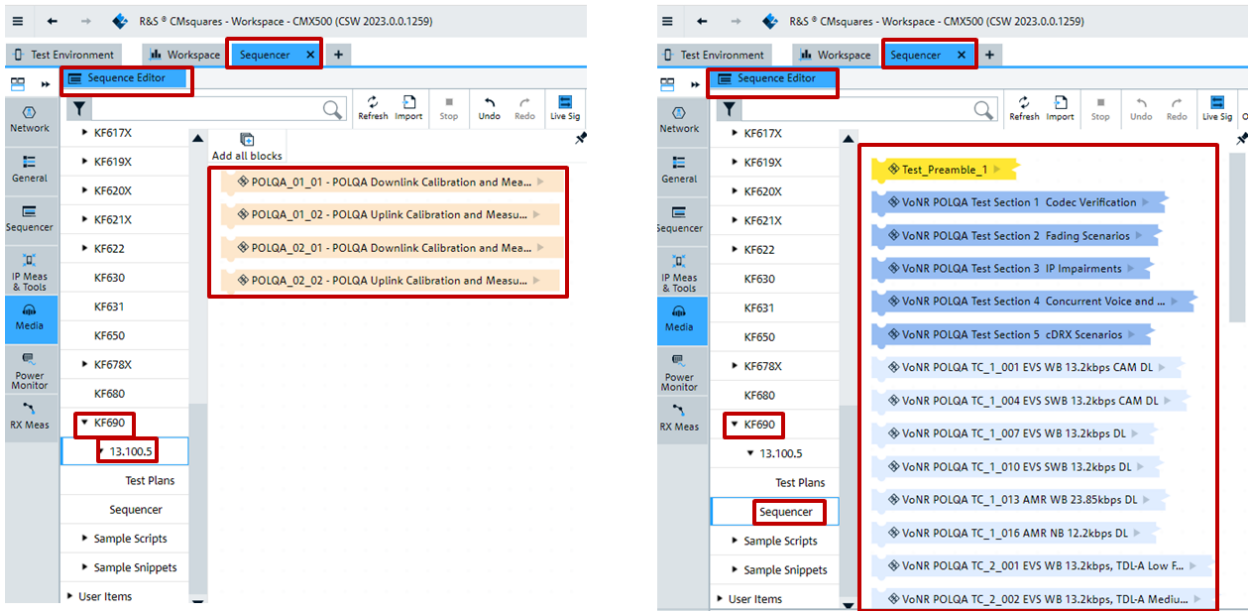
R&S ® CMsquares - Workspace - CMX500 (CSW 2023.0.0.1259)

Test Environment | Workspace | Sequencer | +

Sequence Editor

Network
General
Sequencer
IP Meas & Tools
Media
Power Monitor
RX Meas

Refresh | Import | Stop | Undo | Redo | Live Sig

KF617X
KF619X
KF620X
KF621X
KF622
KF630
KF631
KF650
KF678X
KF680
KF690
13.100.5
Test Plans
Sequencer
Sample Scripts
Sample Snippets
User Items

Add all blocks

POLQA_01_01 - POLQA Downlink Calibration and Mea...
POLQA_01_02 - POLQA Uplink Calibration and Measu...
POLQA_02_01 - POLQA Downlink Calibration and Mea...
POLQA_02_02 - POLQA Uplink Calibration and Measu...

R&S ® CMsquares - Workspace - CMX500 (CSW 2023.0.0.1259)

Test Environment | Workspace | Sequencer | +

Sequence Editor

Network
General
Sequencer
IP Meas & Tools
Media
Power Monitor
RX Meas

Refresh | Import | Stop | Undo | Redo | Live Sig

KF617X
KF619X
KF620X
KF621X
KF622
KF630
KF631
KF650
KF678X
KF680
KF690
13.100.5
Test Plans
Sequencer
Sample Scripts
Sample Snippets
User Items

Test_Preamble_1
VoNR POLQA Test Section 1 Codec Verification
VoNR POLQA Test Section 2 Fading Scenarios
VoNR POLQA Test Section 3 IP Impairments
VoNR POLQA Test Section 4 Concurrent Voice and ...
VoNR POLQA Test Section 5 cDRX Scenarios
VoNR POLQA TC_1_001 EVS WB 13.2kbps CAM DL
VoNR POLQA TC_1_004 EVS SWB 13.2kbps CAM DL
VoNR POLQA TC_1_007 EVS WB 13.2kbps DL
VoNR POLQA TC_1_010 EVS SWB 13.2kbps DL
VoNR POLQA TC_1_013 AMR WB 23.85kbps DL
VoNR POLQA TC_1_016 AMR NB 12.2kbps DL
VoNR POLQA TC_2_001 EVS WB 13.2kbps, TDL-A Low F...
VoNR POLQA TC_2_002 EVS WB 13.2kbps, TDL-A Mediu...